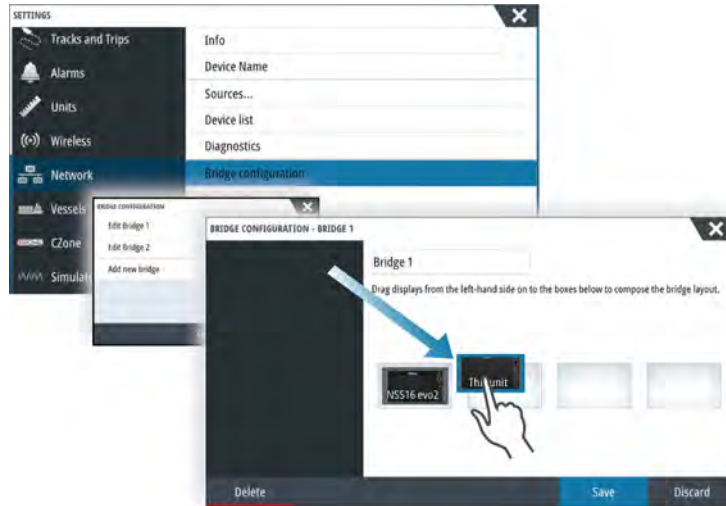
SETTINGS

Tracks and Trips

Alarms

Units

Wireless

Network

Vessels

CZone

Simulat

Info

Device Name

Sources...

Device list

Diagnostics

Bridge configuration

BRIDGE CONFIGURATION

Edit Bridge 1

Edit Bridge 2

Add new bridge

BRIDGE CONFIGURATION - BRIDGE 1

Bridge 1

Drag displays from the left-hand side on to the boxes below to compose the bridge layout.

NSS16 evo2

This unit

Delete

Save

Discard